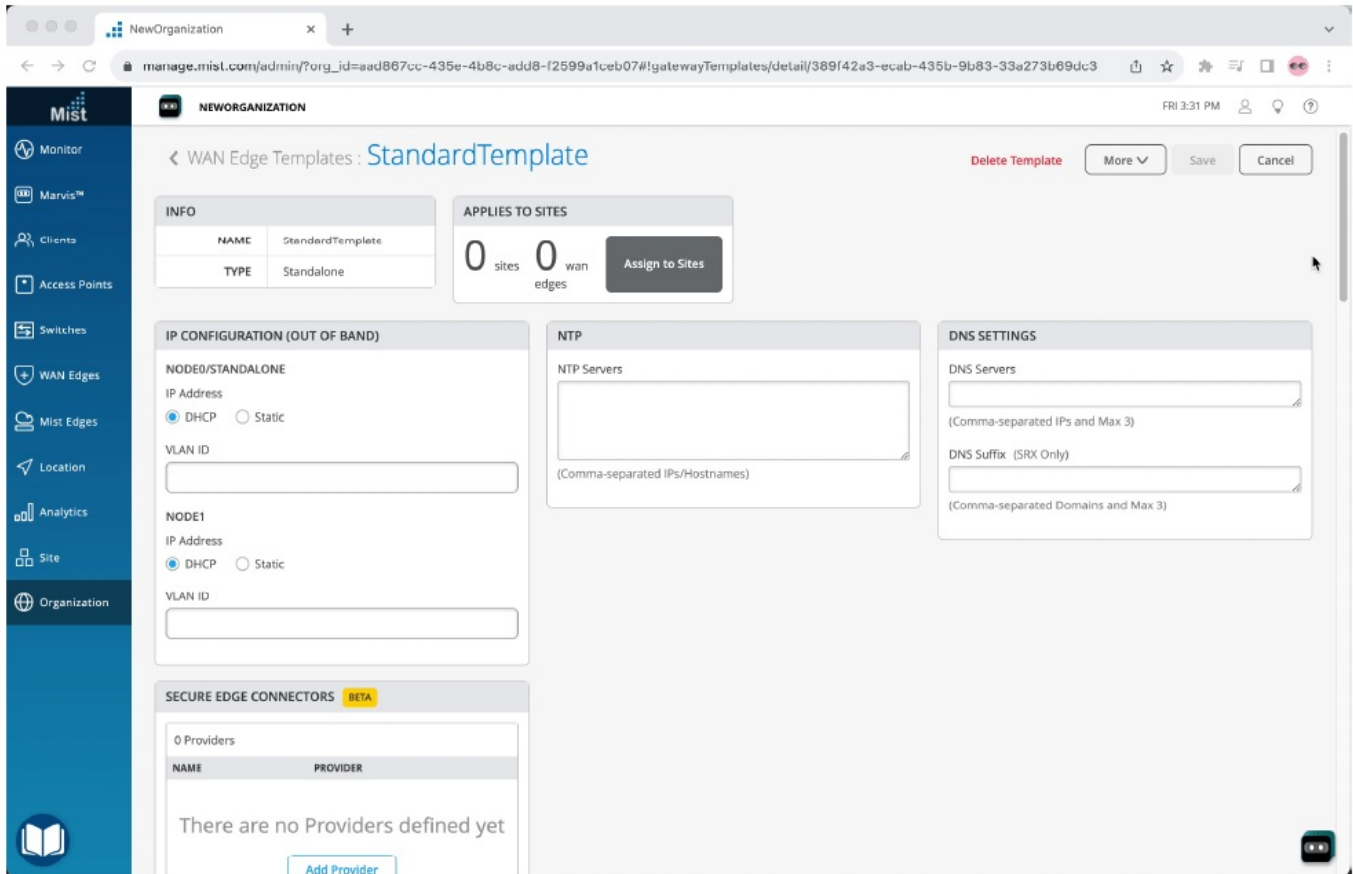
NewOrganization

manage.mist.com/admin/?org_id=aad867cc-435e-4b8c-add8-f2599a1ceb07#!gatewayTemplates/detail/389f42a3-ecab-435b-9b83-33a273b69dc3

Mist

NEWORGANIZATION

FRI 3:31 PM

Monitor
Marvis™
Clients
Access Points
Switches
WAN Edges
Mist Edges
Location
Analytics
Site
Organization

< WAN Edge Templates : StandardTemplate

Delete Template
More
Save
Cancel

INFO

| NAME | StandardTemplate |
|---|---|
| TYPE | Standalone |

APPLIES TO SITES

0 sites 0 wan edges

Assign to Sites

IP CONFIGURATION (OUT OF BAND)

NODE0/STANDALONE
IP Address
DHCP Static
VLAN ID

NODE1
IP Address
DHCP Static
VLAN ID

NTP

NTP Servers

(Comma-separated IPs/Hostnames)

DNS SETTINGS

DNS Servers

(Comma-separated IPs and Max 3)

DNS Suffix (SRX Only)

(Comma-separated Domains and Max 3)

SECURE EDGE CONNECTORS BETA

0 Providers

| NAME | PROVIDER |
|---|---|

There are no Providers defined yet

Add Provider